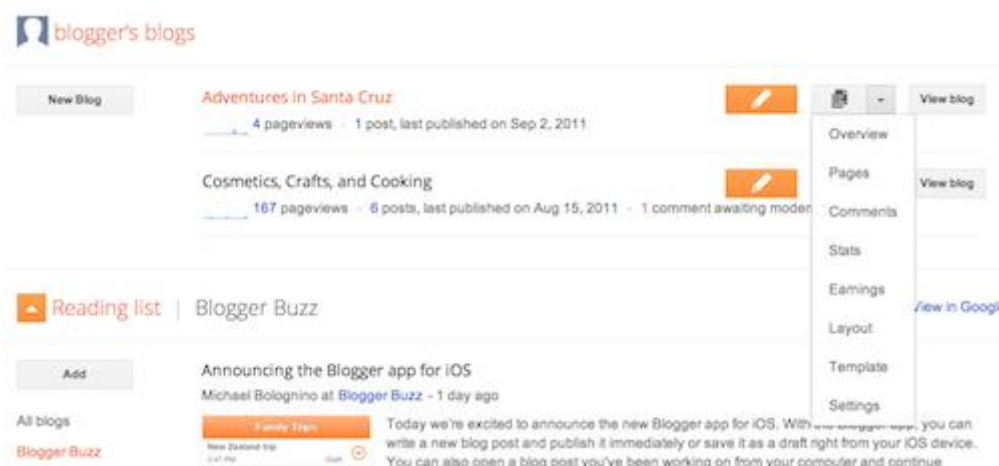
blogger's blogs

New Blog

Adventures in Santa Cruz

4 pageviews · 1 post, last published on Sep 2, 2011

View blog

Overview

Pages

Comments

Stats

Earnings

Layout

Template

Settings

Cosmetics, Crafts, and Cooking

167 pageviews · 6 posts, last published on Aug 15, 2011 · 1 comment awaiting moder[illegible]

View blog

Reading list | Blogger Buzz

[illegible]iew in Googl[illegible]

Add

All blogs

Blogger Buzz

Announcing the Blogger app for iOS

Michael Bolognino at Blogger Buzz – 1 day ago

Family Trips

New Zealand trip

Today we're excited to announce the new Blogger app for iOS. With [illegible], you can write a new blog post and publish it immediately or save it as a draft right from your iOS device. You can also open a blog post you've been working on from your computer and continue